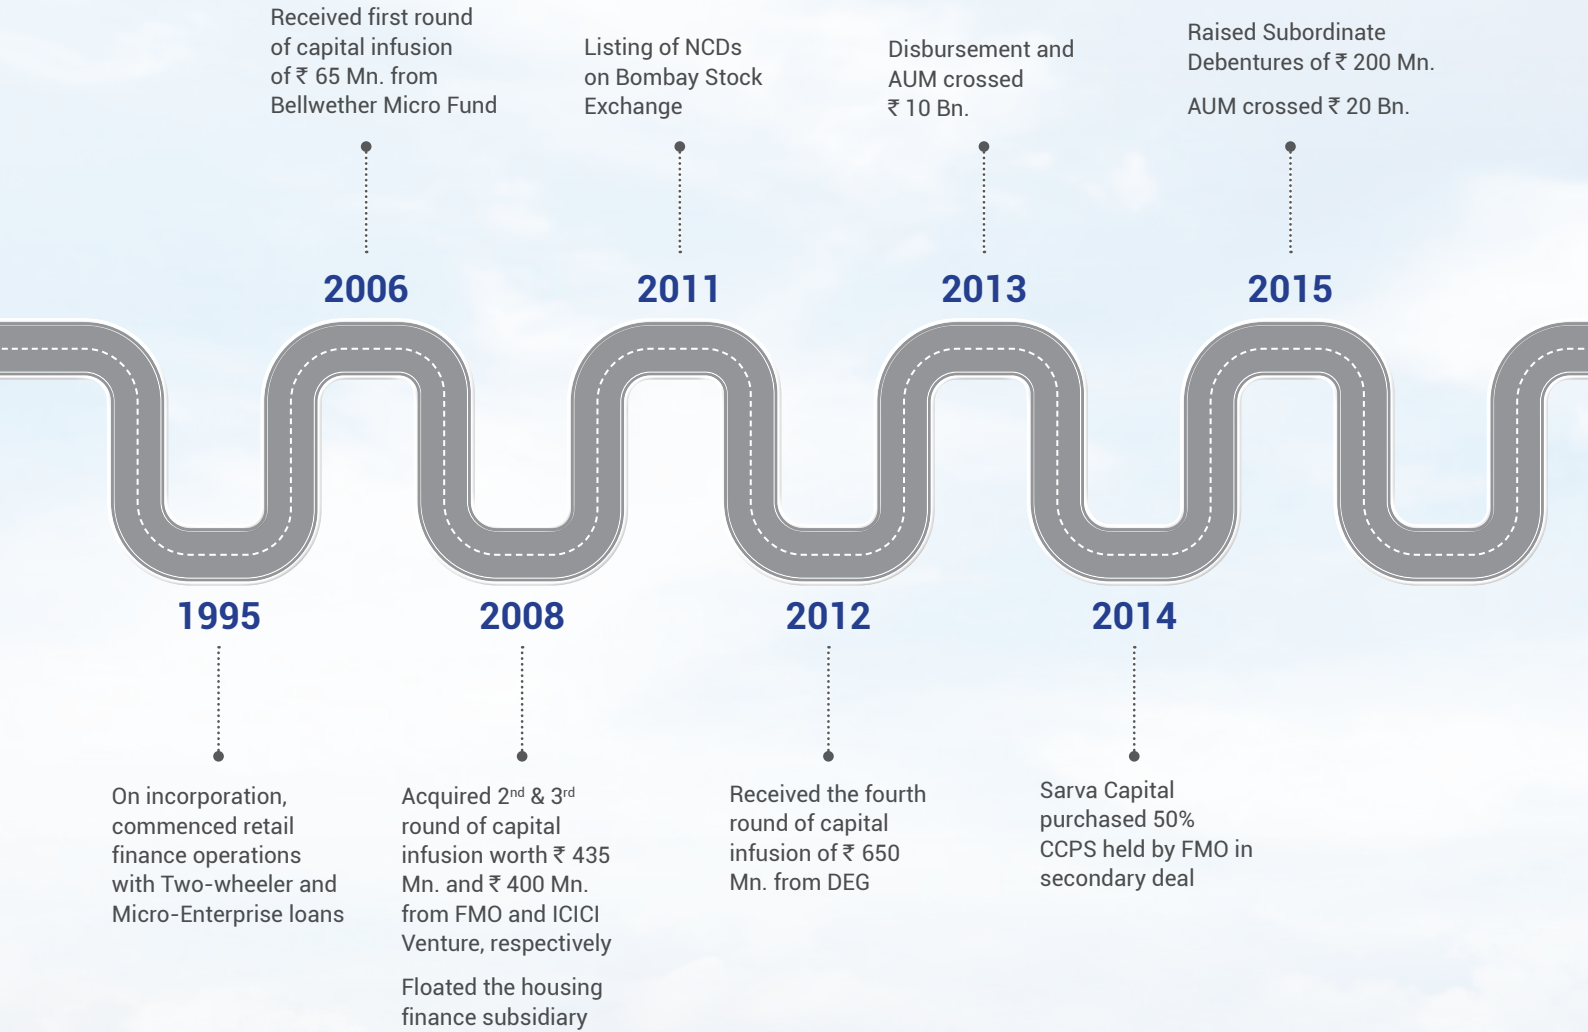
Received first round of capital infusion of ₹ 65 Mn. from Bellwether Micro Fund

2006

Listing of NCDs on Bombay Stock Exchange

2011

Disbursement and AUM crossed ₹ 10 Bn.

2013

Raised Subordinate Debentures of ₹ 200 Mn.

AUM crossed ₹ 20 Bn.

2015

1995

On incorporation, commenced retail finance operations with Two-wheeler and Micro-Enterprise loans

2008

Acquired $2^{nd}$ & $3^{rd}$ round of capital infusion worth ₹ 435 Mn. and ₹ 400 Mn. from FMO and ICICI Venture, respectively

Floated the housing finance subsidiary

2012

Received the fourth round of capital infusion of ₹ 650 Mn. from DEG

2014

Sarva Capital purchased 50% CCPS held by FMO in secondary deal